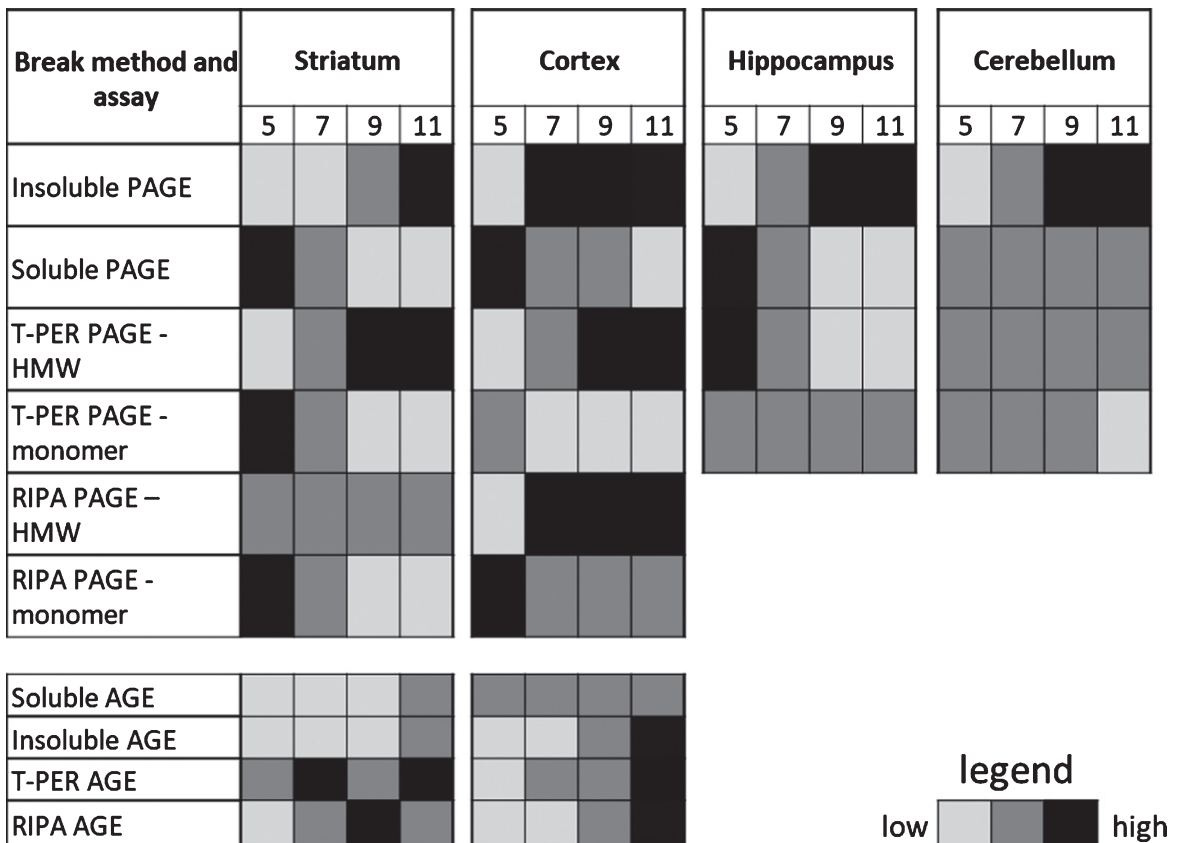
| Break method and assay | Striatum | | | | Cortex | | | | Hippocampus | | | | Cerebellum | | | |
|---|---|---|---|---|---|---|---|---|---|---|---|---|---|---|---|---|
| | 5 | 7 | 9 | 11 | 5 | 7 | 9 | 11 | 5 | 7 | 9 | 11 | 5 | 7 | 9 | 11 |
| Insoluble PAGE | | | | | | | | | | | | | | | | |
| Soluble PAGE | | | | | | | | | | | | | | | | |
| T-PER PAGE - HMW | | | | | | | | | | | | | | | | |
| T-PER PAGE - monomer | | | | | | | | | | | | | | | | |
| RIPA PAGE – HMW | | | | | | | | | | | | | | | | |
| RIPA PAGE - monomer | | | | | | | | | | | | | | | | |

| | | | | | | | | |
|---|---|---|---|---|---|---|---|---|
| Soluble AGE | | | | | | | | |
| Insoluble AGE | | | | | | | | |
| T-PER AGE | | | | | | | | |
| RIPA AGE | | | | | | | | |

legend
low high